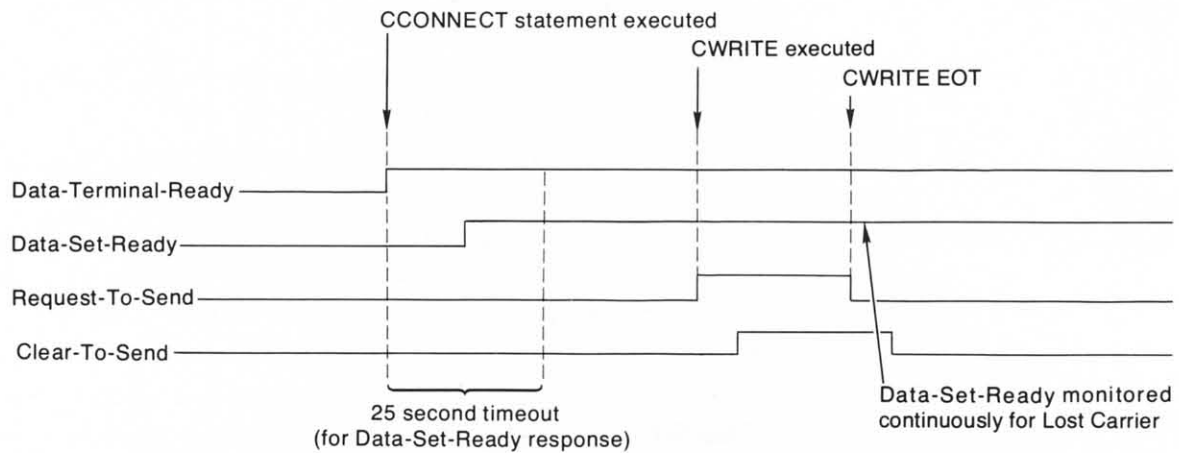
CCONNECT statement executed

CWRITE executed

CWRITE EOT

Data-Terminal-Ready

Data-Set-Ready

Request-To-Send

Clear-To-Send

25 second timeout
(for Data-Set-Ready response)

Data-Set-Ready monitored
continuously for Lost Carrier